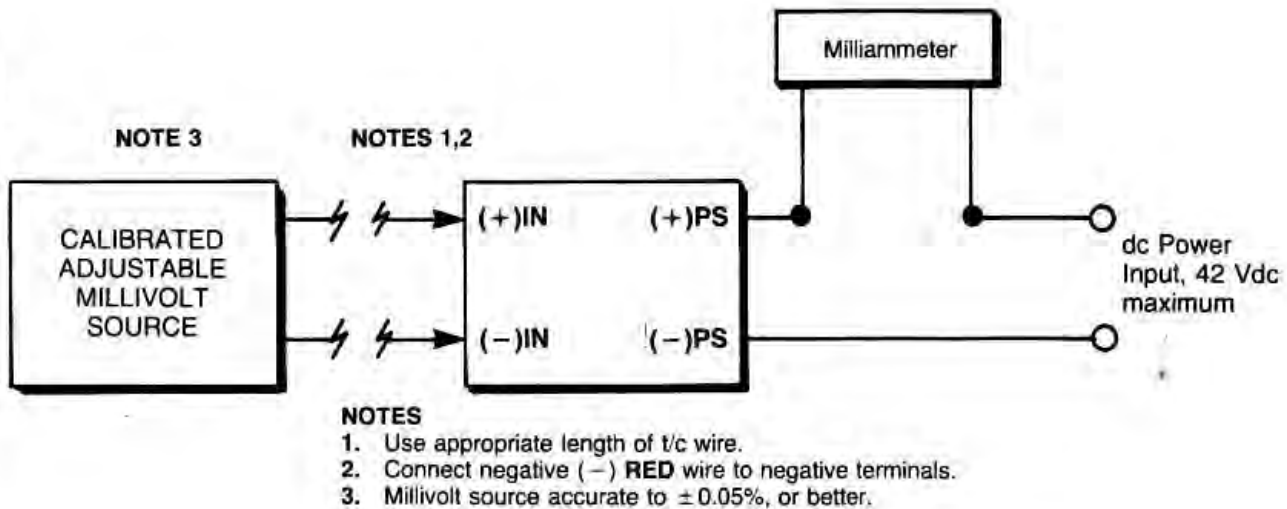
Milliammeter

NOTE 3

NOTES 1,2

CALIBRATED ADJUSTABLE MILLIVOLT SOURCE

(+)IN

(+)PS

(−)IN

(−)PS

dc Power Input, 42 Vdc maximum

NOTES
1. Use appropriate length of t/c wire.
2. Connect negative (−) **RED** wire to negative terminals.
3. Millivolt source accurate to $\pm 0.05\%$, or better.